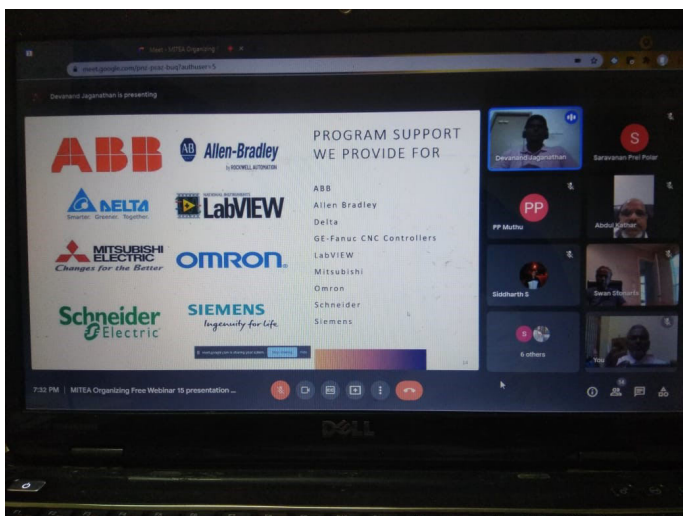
Meet - MITEA Organizing

meet.google.com/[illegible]?authuser=5

Devanand Jaganathan is presenting

ABB

Allen-Bradley
by ROCKWELL AUTOMATION

DELTA
Smarter. Greener. Together.

NATIONAL INSTRUMENTS
LabVIEW

MITSUBISHI ELECTRIC
Changes for the Better

OMRON

Schneider Electric

SIEMENS
Ingenuity for life

PROGRAM SUPPORT WE PROVIDE FOR

ABB
Allen Bradley
Delta
GE-Fanuc CNC Controllers
LabVIEW
Mitsubishi
Omron
Schneider
Siemens

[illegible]

Devanand Jaganathan

S
Saravanan Prel Polar

PP
PP Muthu

Abdul Kathar

Siddharth S

Swan Stenoris

6 others

You

7:32 PM | MITEA Organizing Free Webinar 15 presentation ...

DELL